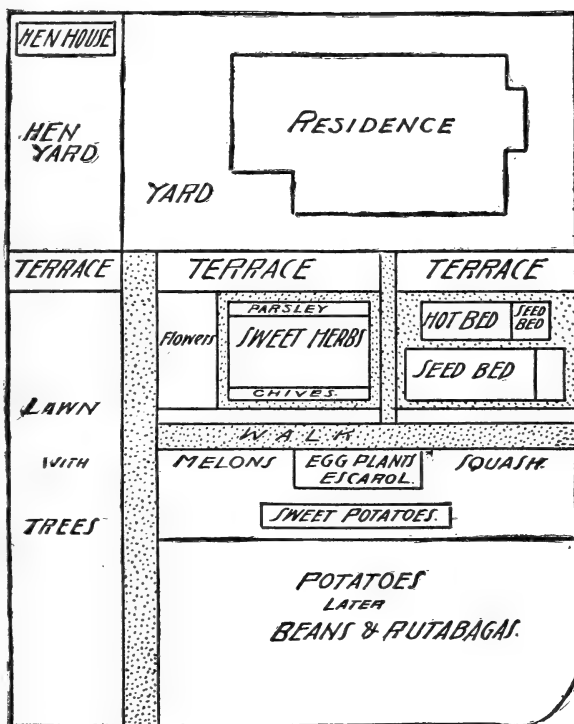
HEN HOUSE

HEN YARD

RESIDENCE

YARD

TERRACE

TERRACE

TERRACE

Flowers

PARSLEY

SWEET HERBS

CHIVES.

HOT BED

SEED BED

SEED BED

LAWN

WITH

TREES

WALK

MELONS

EGG PLANTS ESCAROL.

SQUASH.

SWEET POTATOES.

POTATOES LATER BEANS & RUTABAGAS.